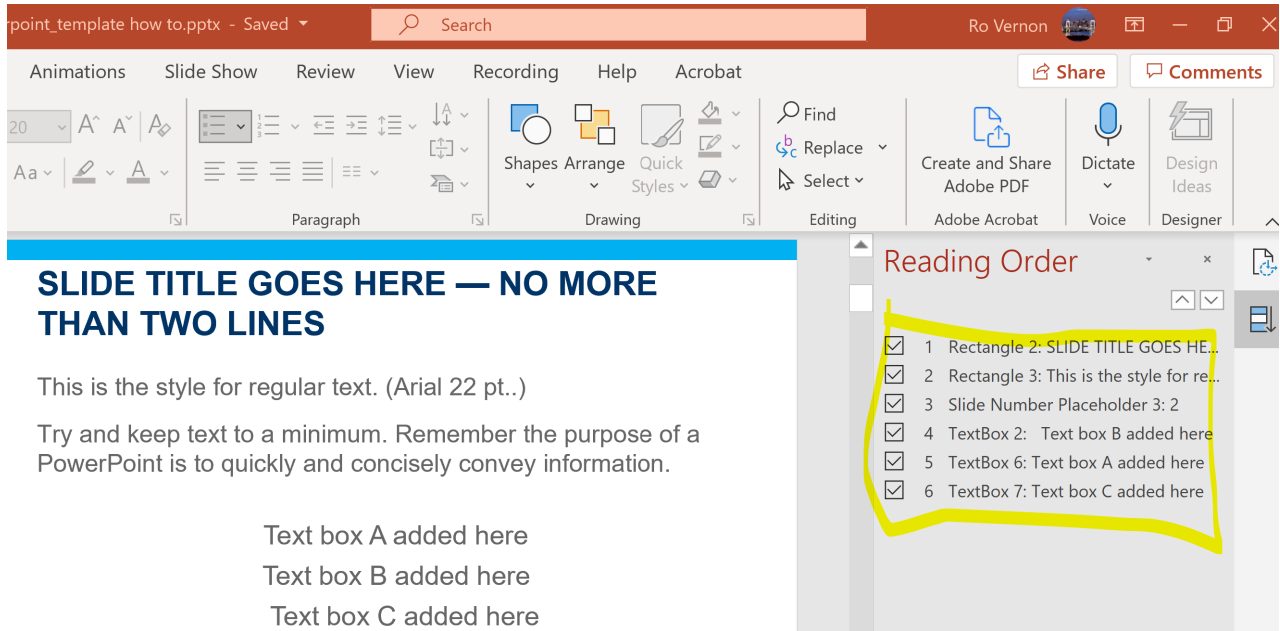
rpoint_template how to.pptx - Saved
Search
Ro Vernon
Share
Comments
Animations Slide Show Review View Recording Help Acrobat
20
Aa
Paragraph
Shapes Arrange Quick Styles
Drawing
Find
Replace
Select
Editing
Create and Share Adobe PDF
Adobe Acrobat
Dictate
Voice
Design Ideas
Designer

SLIDE TITLE GOES HERE — NO MORE THAN TWO LINES

This is the style for regular text. (Arial 22 pt..)

Try and keep text to a minimum. Remember the purpose of a PowerPoint is to quickly and concisely convey information.

Text box A added here
Text box B added here
Text box C added here

Reading Order
1 Rectangle 2: SLIDE TITLE GOES HE...
2 Rectangle 3: This is the style for re...
3 Slide Number Placeholder 3: 2
4 TextBox 2: Text box B added here
5 TextBox 6: Text box A added here
6 TextBox 7: Text box C added here